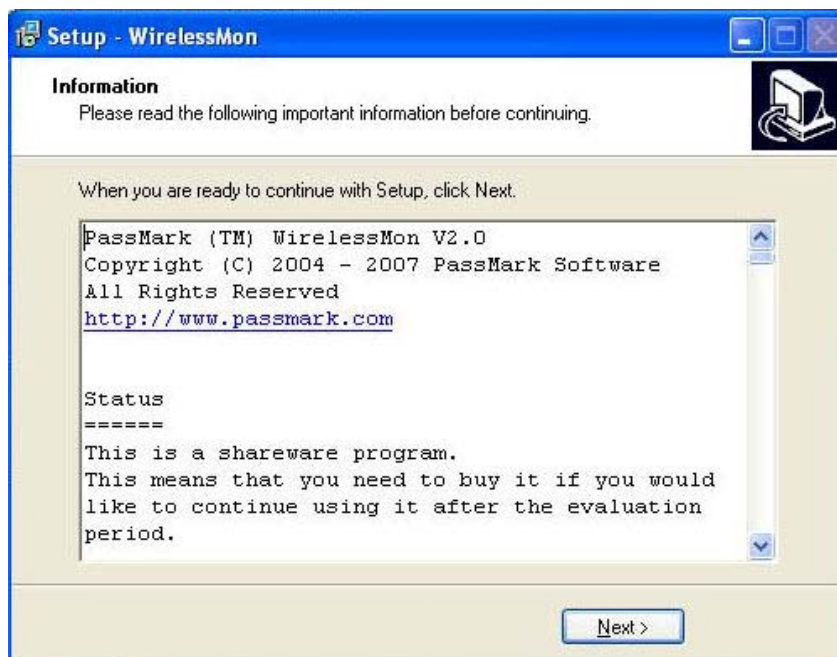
Setup - WirelessMon

Information
Please read the following important information before continuing.

When you are ready to continue with Setup, click Next.

PassMark (TM) WirelessMon V2.0
Copyright (C) 2004 - 2007 PassMark Software
All Rights Reserved
http://www.passmark.com

Status
======
This is a shareware program.
This means that you need to buy it if you would like to continue using it after the evaluation period.

Next >